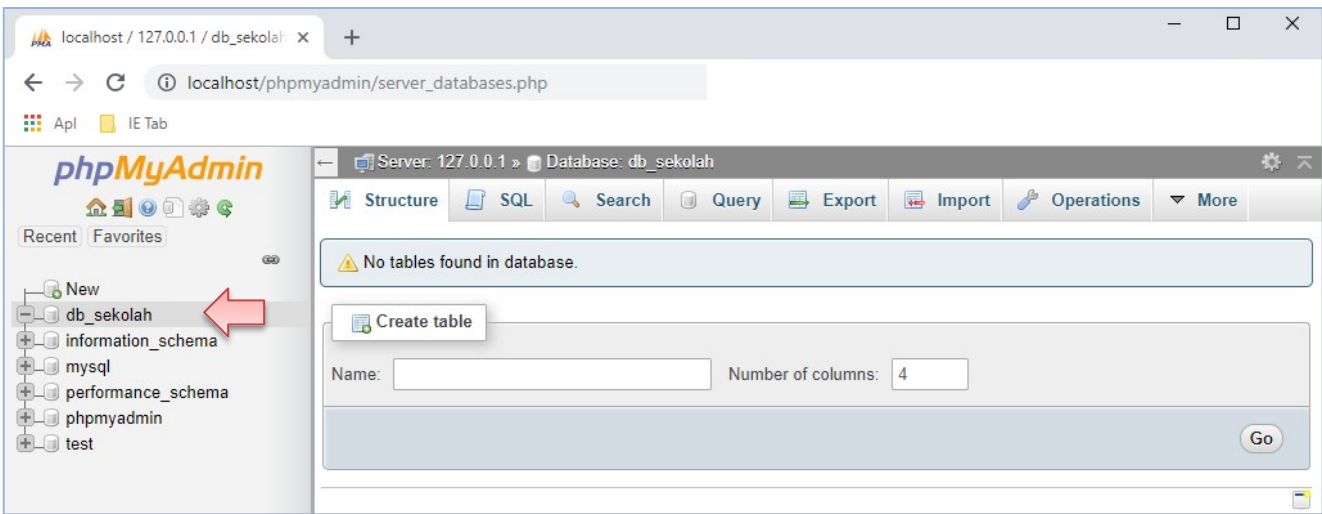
localhost / 127.0.0.1 / db_sekolah ×
+
localhost/phpmyadmin/server_databases.php
Apl
IE Tab

phpMyAdmin
Recent Favorites
New
db_sekolah
information_schema
mysql
performance_schema
phpmyadmin
test

Server: 127.0.0.1 » Database: db_sekolah
Structure SQL Search Query Export Import Operations More

No tables found in database.

Create table
Name:
Number of columns: 4
Go